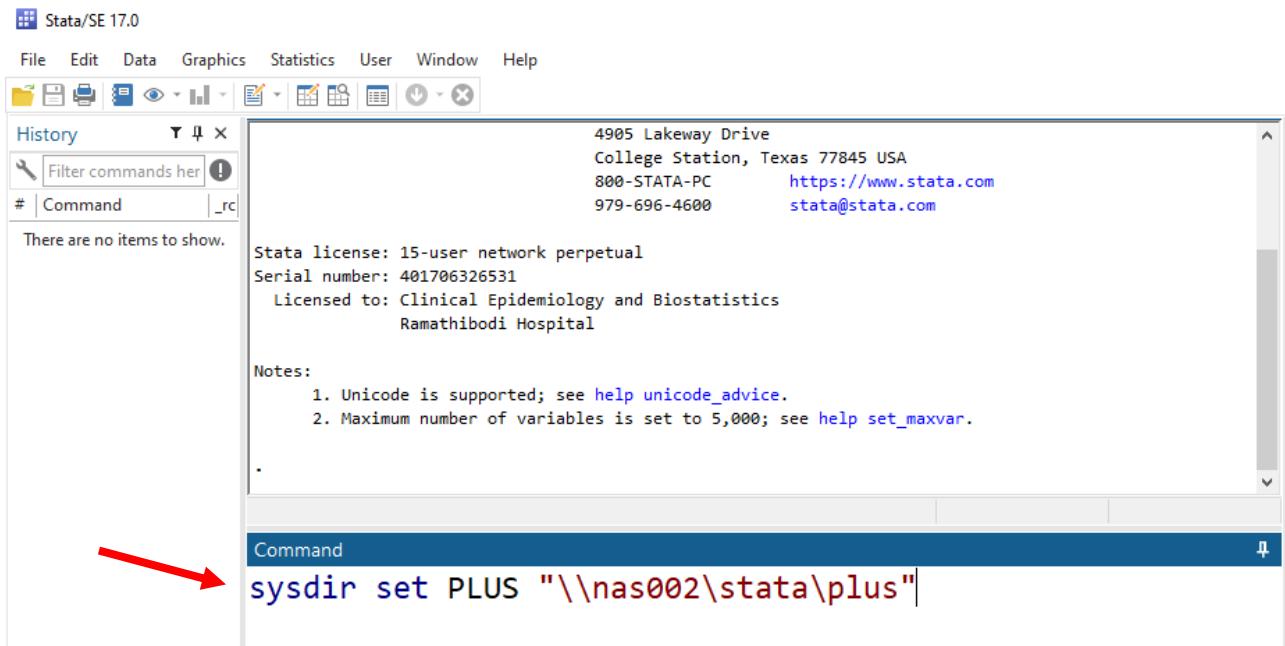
Stata/SE 17.0

File Edit Data Graphics Statistics User Window Help

History

Filter commands her

# Command _rc

There are no items to show.

4905 Lakeway Drive
College Station, Texas 77845 USA
800-STATA-PC https://www.stata.com
979-696-4600 stata@stata.com

Stata license: 15-user network perpetual
Serial number: 401706326531
Licensed to: Clinical Epidemiology and Biostatistics
Ramathibodi Hospital

Notes:
1. Unicode is supported; see help unicode_advice.
2. Maximum number of variables is set to 5,000; see help set_maxvar.

.

Command

sysdir set PLUS "\\nas002\stata\plus"